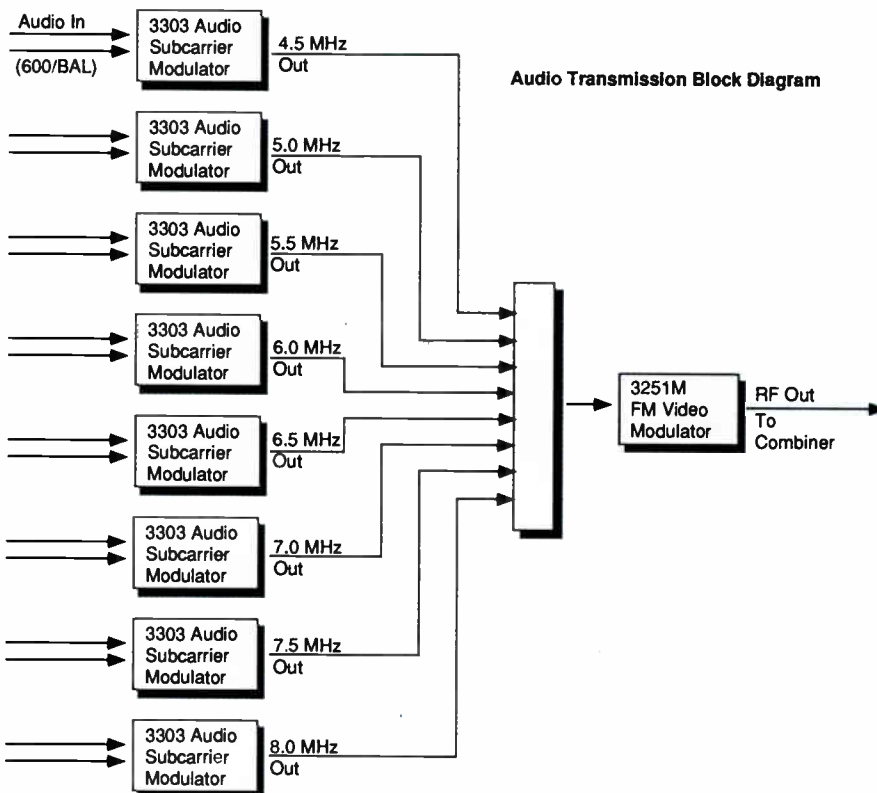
Audio In

(600/BAL)

3303 Audio Subcarrier Modulator

4.5 MHz Out

Audio Transmission Block Diagram

3303 Audio Subcarrier Modulator

5.0 MHz Out

3303 Audio Subcarrier Modulator

5.5 MHz Out

3303 Audio Subcarrier Modulator

6.0 MHz Out

3303 Audio Subcarrier Modulator

6.5 MHz Out

3303 Audio Subcarrier Modulator

7.0 MHz Out

3303 Audio Subcarrier Modulator

7.5 MHz Out

3303 Audio Subcarrier Modulator

8.0 MHz Out

3251M FM Video Modulator

RF Out

To Combiner